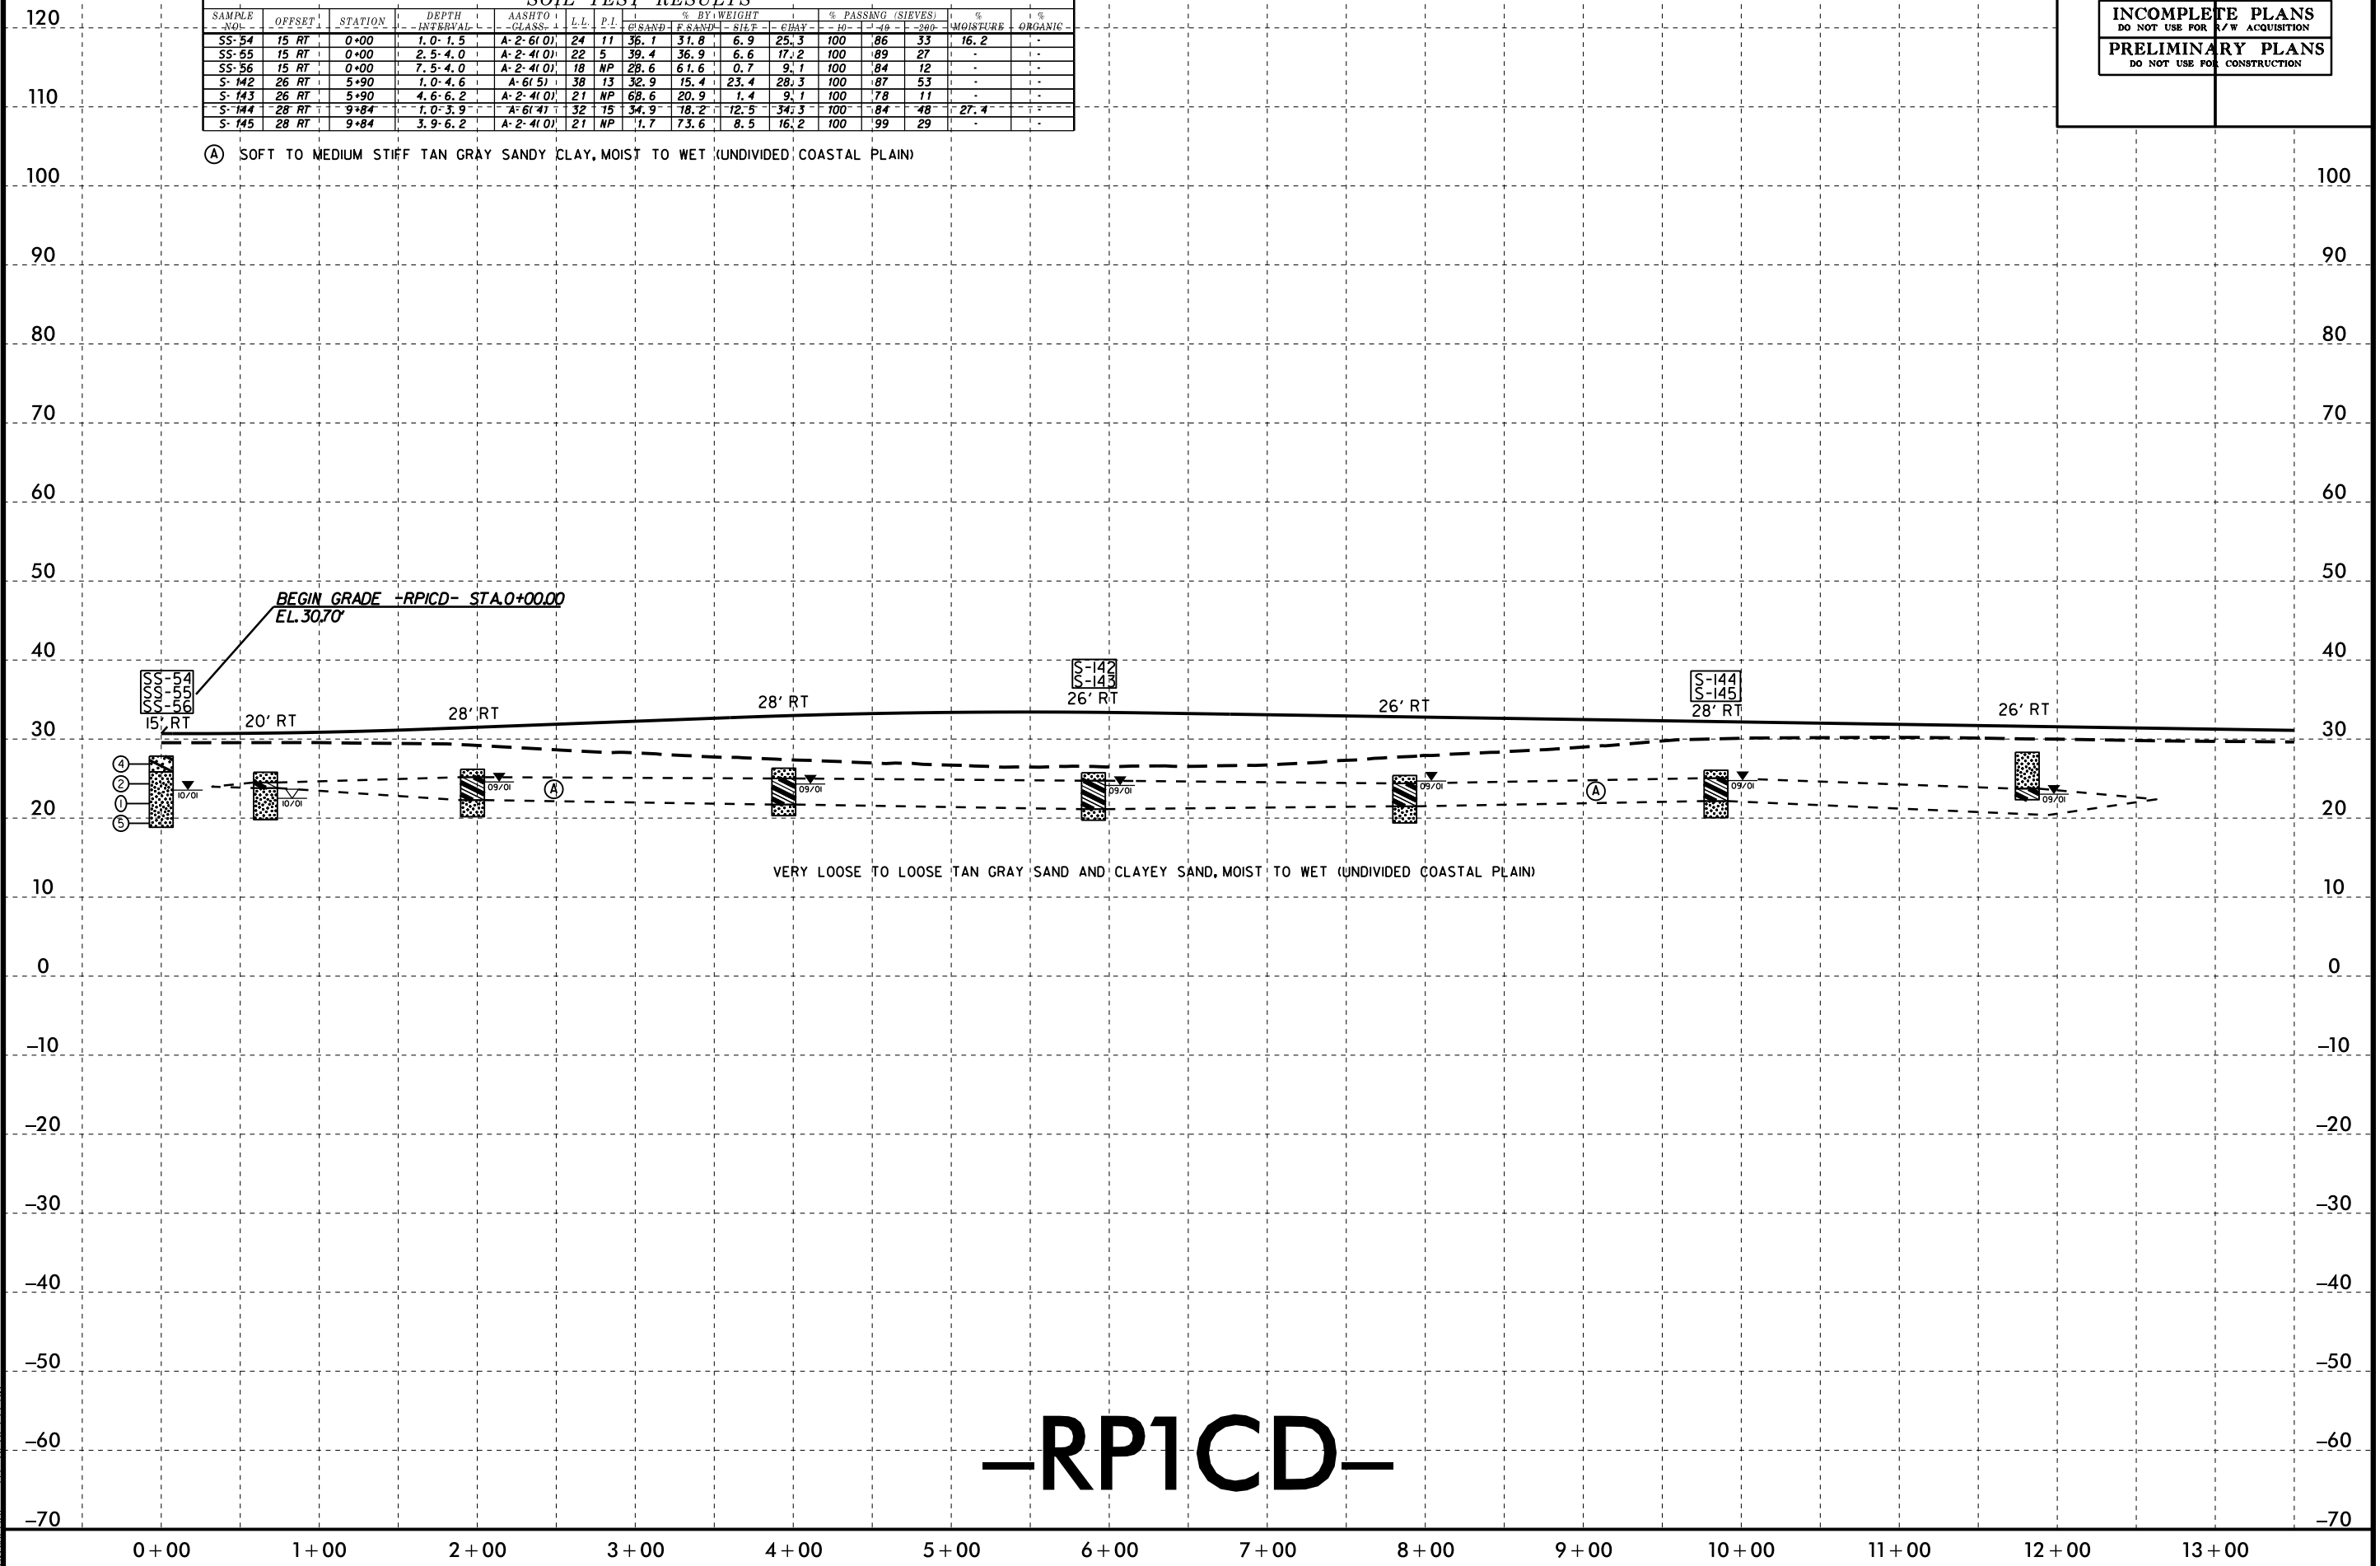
SOIL TEST RESULTS

| SAMPLE NO. | OFFSET | STATION | DEPTH INTERVAL | AASHTO CLASS. | L.L. | P.I. | C.SAND | F.SAND | SILT | CLAY | -10 | -40 | -200 | % MOISTURE | % ORGANIC |
|---|---|---|---|---|---|---|---|---|---|---|---|---|---|---|---|
| SS-54 | 15 RT | 0+00 | 1.0-1.5 | A-2-6(0) | 24 | 11 | 36.1 | 31.8 | 6.9 | 25.3 | 100 | 86 | 33 | 16.2 | - |
| SS-55 | 15 RT | 0+00 | 2.5-4.0 | A-2-4(0) | 22 | 5 | 39.4 | 36.9 | 6.6 | 17.2 | 100 | 89 | 27 | - | - |
| SS-56 | 15 RT | 0+00 | 7.5-4.0 | A-2-4(0) | 18 | NP | 28.6 | 61.6 | 0.7 | 9.1 | 100 | 84 | 12 | - | - |
| S-142 | 26 RT | 5+90 | 1.0-4.6 | A-6(5) | 38 | 13 | 32.9 | 15.4 | 23.4 | 28.3 | 100 | 87 | 53 | - | - |
| S-143 | 26 RT | 5+90 | 4.6-6.2 | A-2-4(0) | 21 | NP | 68.6 | 20.9 | 1.4 | 9.1 | 100 | 78 | 11 | - | - |
| S-144 | 28 RT | 9+84 | 1.0-3.9 | A-6(4) | 32 | 15 | 34.9 | 18.2 | 12.5 | 34.3 | 100 | 84 | 48 | 27.4 | - |
| S-145 | 28 RT | 9+84 | 3.9-6.2 | A-2-4(0) | 21 | NP | 1.7 | 73.6 | 8.5 | 16.2 | 100 | 99 | 29 | - | - |

INCOMPLETE PLANS
DO NOT USE FOR R/W ACQUISITION
PRELIMINARY PLANS
DO NOT USE FOR CONSTRUCTION

Ⓐ SOFT TO MEDIUM STIFF TAN GRAY SANDY CLAY, MOIST TO WET (UNDIVIDED COASTAL PLAIN)

120 110 100 90 80 70 60 50 40 30 20 10 0 -10 -20 -30 -40 -50 -60 -70

BEGIN GRADE -RPICD- STA.0+00.00
EL.30.70'

SS-54
SS-55
SS-56
15' RT
20' RT
28' RT
28' RT
S-142
S-143
26' RT
26' RT
S-144
S-145
28' RT
26' RT

④ ② ① ⑤
10/01 10/01 09/01 Ⓐ 09/01 09/01 09/01 Ⓐ 09/01 09/01

VERY LOOSE TO LOOSE TAN GRAY SAND AND CLAYEY SAND, MOIST TO WET (UNDIVIDED COASTAL PLAIN)

-RP1CD-

0+00 1+00 2+00 3+00 4+00 5+00 6+00 7+00 8+00 9+00 10+00 11+00 12+00 13+00